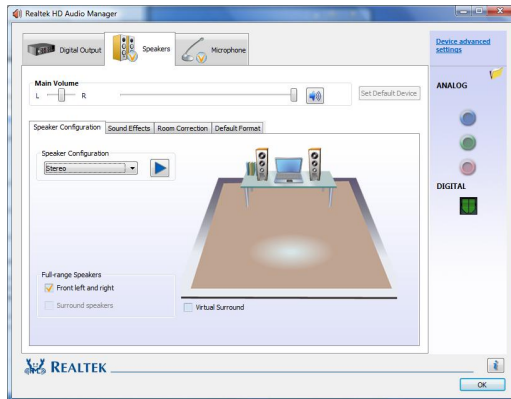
Realtek HD Audio Manager

Digital Output
Speakers
Microphone

Device advanced settings

Main Volume
L
R
Set Default Device

ANALOG

Speaker Configuration
Sound Effects
Room Correction
Default Format

Speaker Configuration
Stereo

DIGITAL

Full-range Speakers
Front left and right
Surround speakers

Virtual Surround

REALTEK

OK